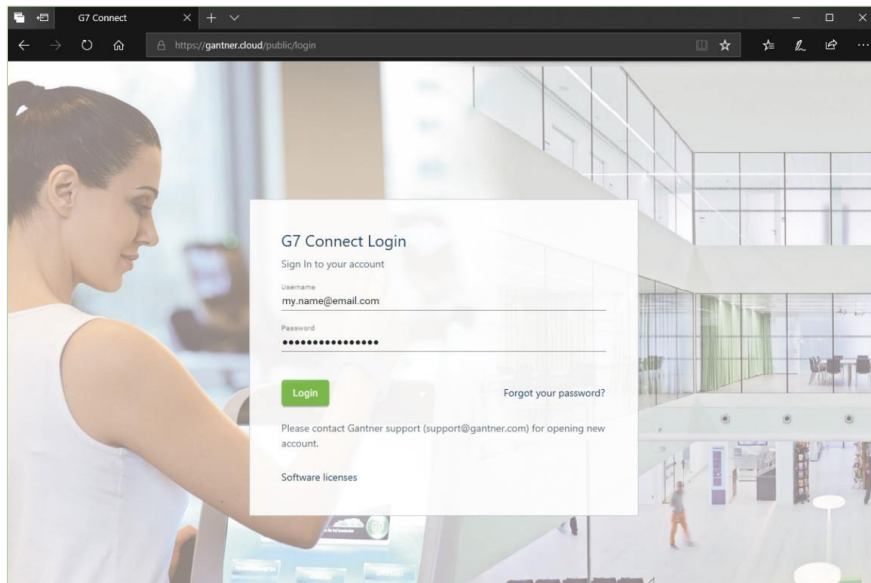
G7 Connect

https://gantner.cloud/public/login

G7 Connect Login

Sign In to your account

Username
my.name@email.com

Password
••••••••••••••••

Login

Forgot your password?

Please contact Gantner support (support@gantner.com) for opening new account.

Software licenses